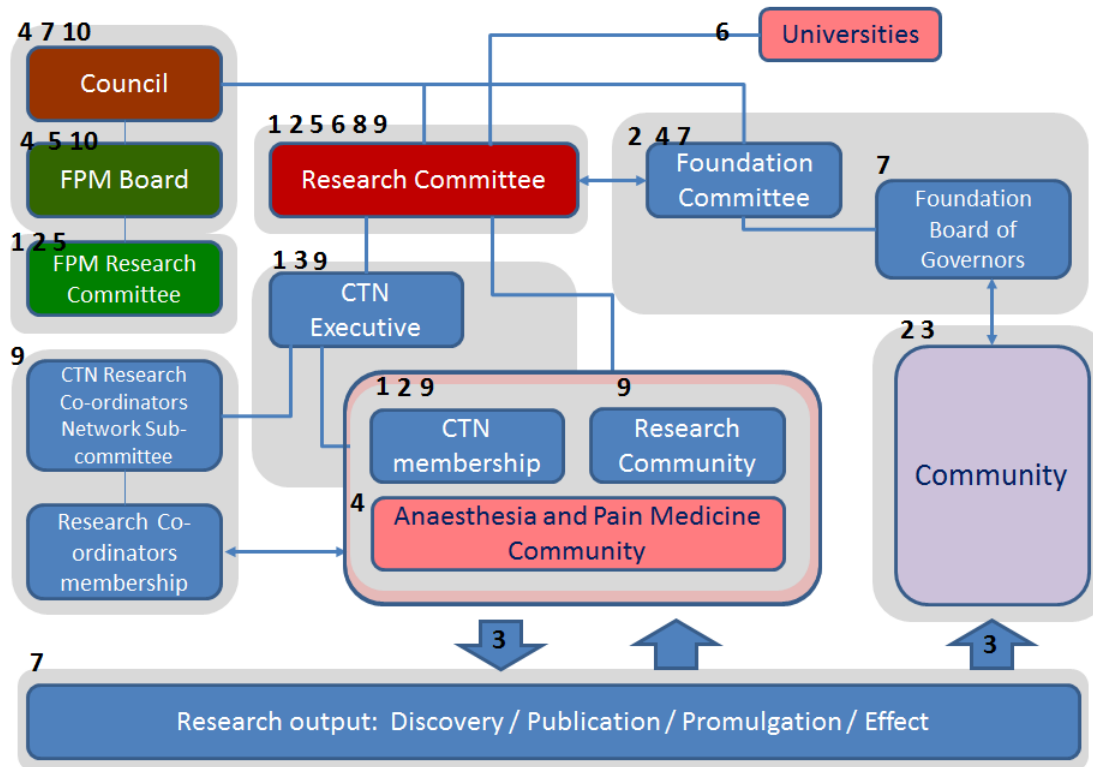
4 7 10
Council

6
Universities

1 2 5 6 8 9
Research Committee

2 4 7
Foundation Committee

7
Foundation Board of Governors

4 5 10
FPM Board

1 2 5
FPM Research Committee

1 3 9
CTN Executive

9
CTN Research Co-ordinators Network Sub-committee

Research Co-ordinators membership

1 2 9
CTN membership

9
Research Community

4
Anaesthesia and Pain Medicine Community

2 3
Community

3

3

7
Research output: Discovery / Publication / Promulgation / Effect